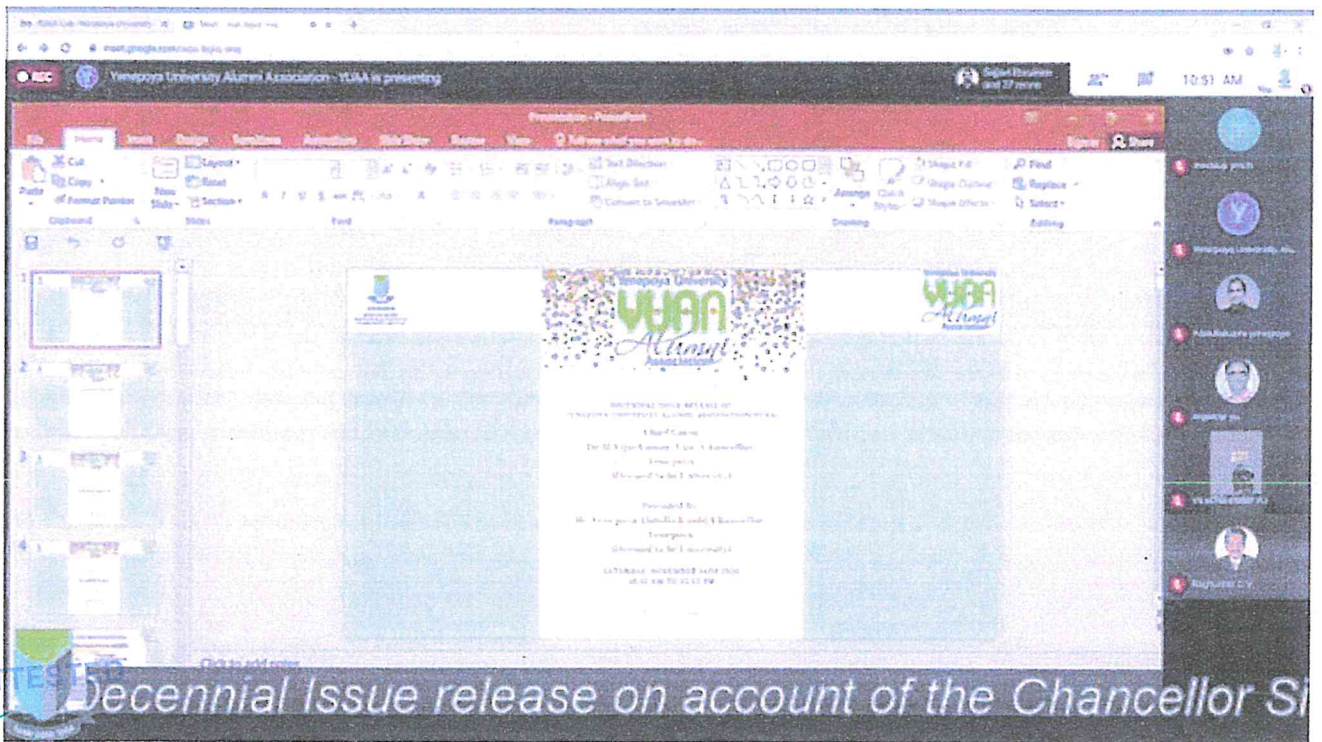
REC Yenepoya University Alumni Association - YUAA is presenting

10:51 AM

Presentation - PowerPoint

File Home Insert Design Transitions Animations Slide Show Review View Tell me what you want to do

Cut Copy Format Painter Paste Clipboard New Slide Layout Reset Section Slides Font Paragraph Text Direction Align Text Convert to SmartArt Drawing Arrange Quick Styles Shape Fill Shape Outline Shape Effects Find Replace Select Editing

Yenepoya University YUAA Alumni Association

Chief Guest

Presided By

Click to add notes

Decennial Issue release on account of the Chancellor Si